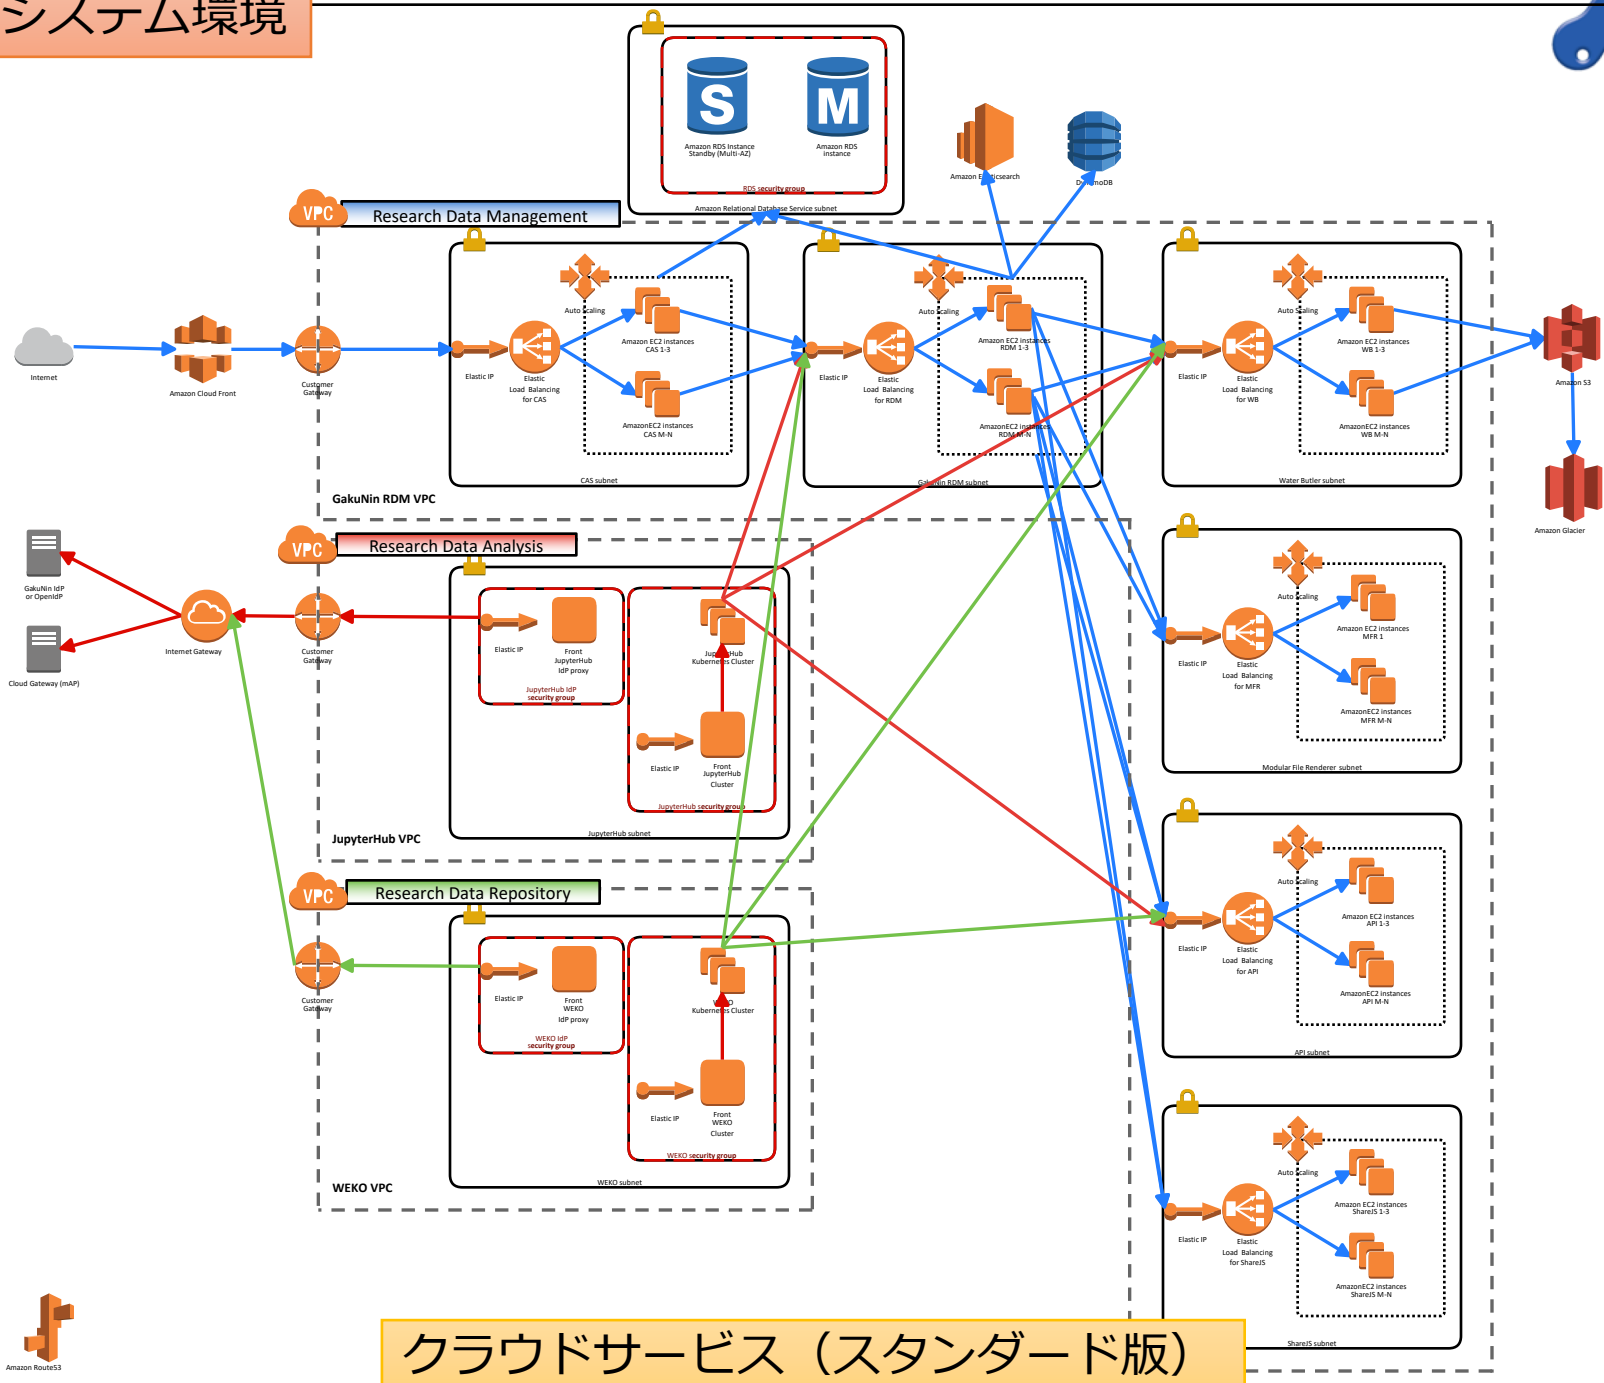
システム環境

S
Amazon RDS Instance Standby (Multi-AZ)
M
Amazon RDS instance
RDS security group
Amazon Relational Database Service subnet

Amazon Elasticsearch
DynamoDB

VPC
Research Data Management

Internet
Amazon Cloud Front
Customer Gateway

Auto Scaling
Amazon EC2 instances CAS 1-3
Elastic IP
Elastic Load Balancing for CAS
AmazonEC2 instances CAS M-N
CAS subnet

Auto Scaling
Amazon EC2 instances RDM 1-3
Elastic IP
Elastic Load Balancing for RDM
AmazonEC2 instances RDM M-N
GakuNin RDM subnet

Auto Scaling
Amazon EC2 instances WB 1-3
Elastic IP
Elastic Load Balancing for WB
AmazonEC2 instances WB M-N
Water Butler subnet

Amazon S3
Amazon Glacier

GakuNin RDM VPC

VPC
Research Data Analysis

GakuNin IdP or OpenIdP
Cloud Gateway (mAP)
Internet Gateway
Customer Gateway

Elastic IP
Front JupyterHub IdP proxy
JupyterHub IdP security group
JupyterHub Kubernetes Cluster
Elastic IP
Front JupyterHub Cluster
JupyterHub security group
JupyterHub subnet
JupyterHub VPC

Auto Scaling
Amazon EC2 instances MFR 1
Elastic IP
Elastic Load Balancing for MFR
AmazonEC2 instances MFR M-N
Modular File Renderer subnet

VPC
Research Data Repository

Customer Gateway
Elastic IP
Front WEKO IdP proxy
WEKO IdP security group
WEKO Kubernetes Cluster
Elastic IP
Front WEKO Cluster
WEKO security group
WEKO subnet
WEKO VPC

Auto Scaling
Amazon EC2 instances API 1-3
Elastic IP
Elastic Load Balancing for API
AmazonEC2 instances API M-N
API subnet

Auto Scaling
Amazon EC2 instances ShareJS 1-3
Elastic IP
Elastic Load Balancing for ShareJS
AmazonEC2 instances ShareJS M-N
ShareJS subnet

Amazon Route53

クラウドサービス（スタンダード版）